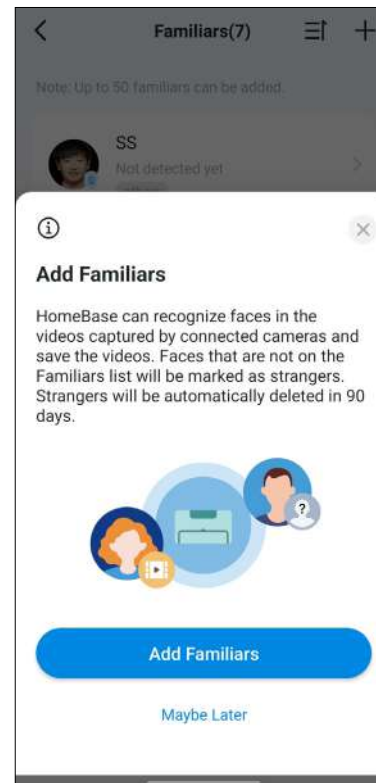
Familiars(7)

Note: Up to 50 familiars can be added.

SS
Not detected yet
others

Add Familiars

HomeBase can recognize faces in the videos captured by connected cameras and save the videos. Faces that are not on the Familiars list will be marked as strangers. Strangers will be automatically deleted in 90 days.

?

Add Familiars

Maybe Later